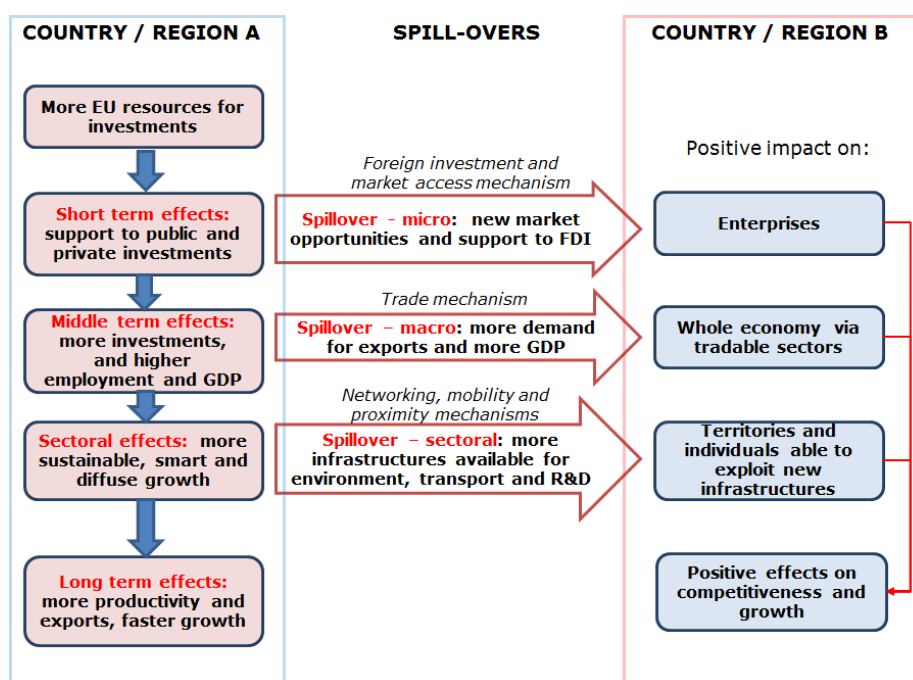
COUNTRY / REGION A

SPILL-OVERS

COUNTRY / REGION B

More EU resources for investments

Short term effects: support to public and private investments

Middle term effects: more investments, and higher employment and GDP

Sectoral effects: more sustainable, smart and diffuse growth

Long term effects: more productivity and exports, faster growth

Foreign investment and market access mechanism

Spillover - micro: new market opportunities and support to FDI

Trade mechanism

Spillover – macro: more demand for exports and more GDP

Networking, mobility and proximity mechanisms

Spillover – sectoral: more infrastructures available for environment, transport and R&D

Positive impact on:

Enterprises

Whole economy via tradable sectors

Territories and individuals able to exploit new infrastructures

Positive effects on competitiveness and growth